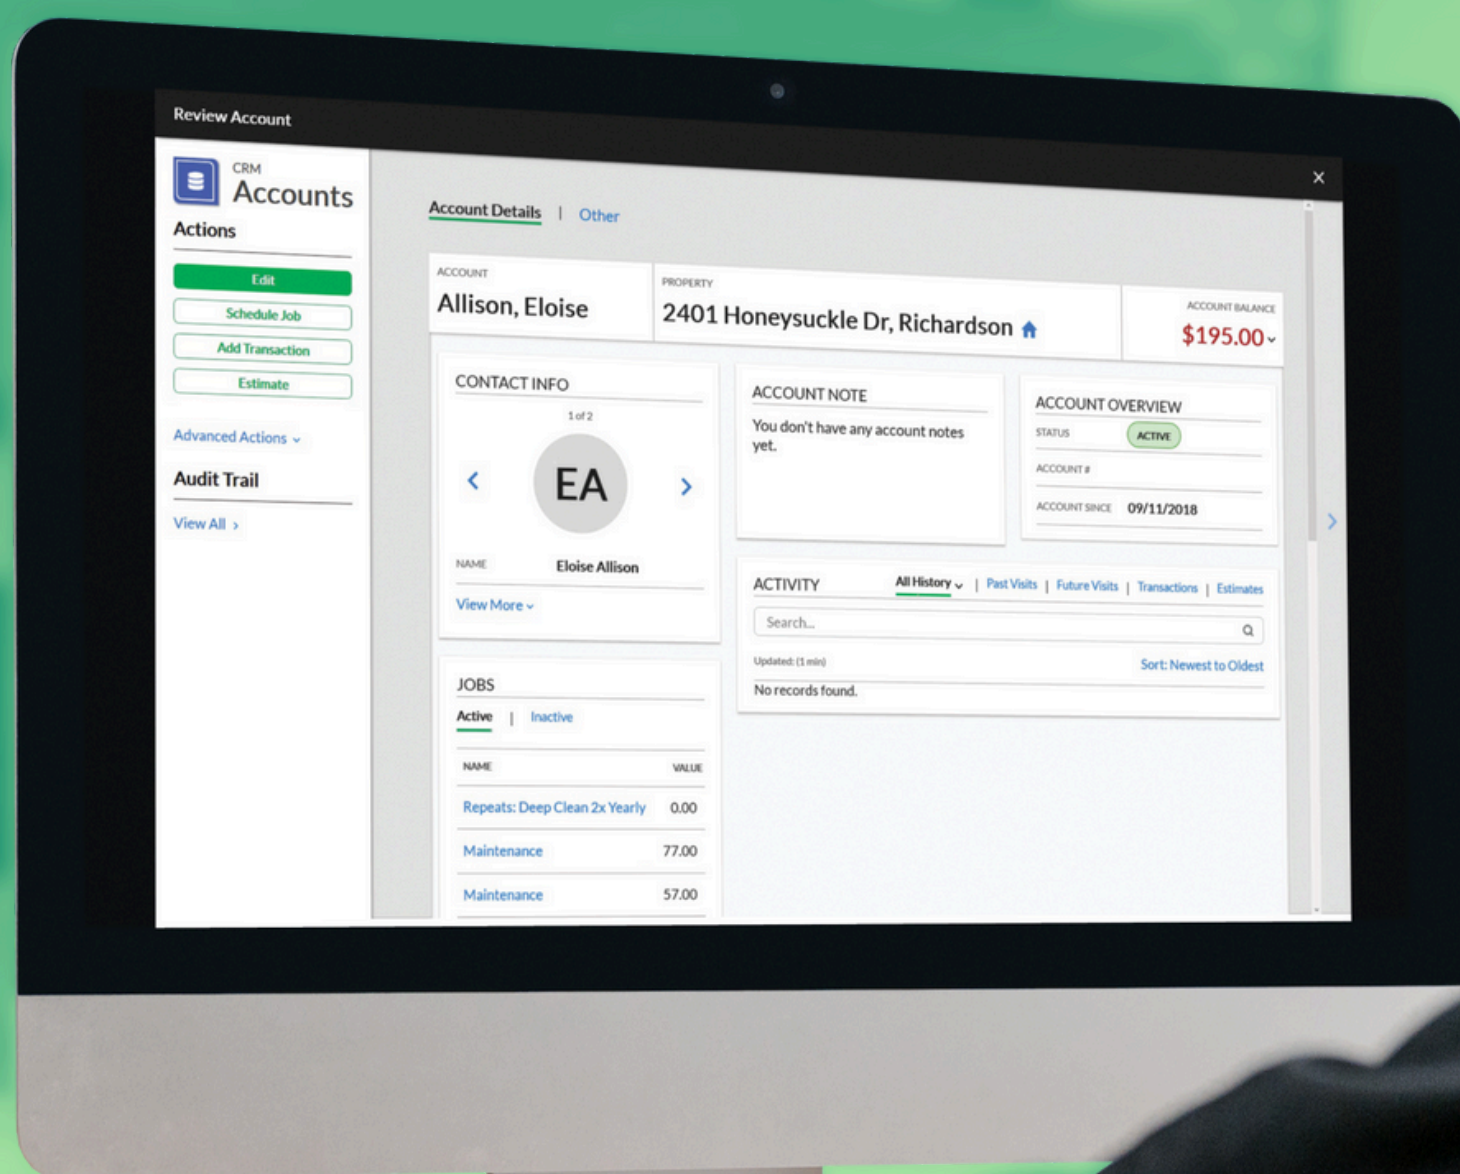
Review Account

×

CRM
Accounts

Actions

Edit

Schedule Job

Add Transaction

Estimate

Advanced Actions

Audit Trail

View All

Account Details | Other

ACCOUNT
Allison, Eloise

PROPERTY
2401 Honeysuckle Dr, Richardson

ACCOUNT BALANCE
$195.00

CONTACT INFO

1 of 2

EA

NAME Eloise Allison

View More

ACCOUNT NOTE

You don't have any account notes yet.

ACCOUNT OVERVIEW

STATUS ACTIVE

ACCOUNT #

ACCOUNT SINCE 09/11/2018

ACTIVITY

All History | Past Visits | Future Visits | Transactions | Estimates

Search...

Updated: (1 min)

Sort: Newest to Oldest

No records found.

JOBS

Active | Inactive

| NAME | VALUE |
|---|---|
| Repeats: Deep Clean 2x Yearly | 0.00 |
| Maintenance | 77.00 |
| Maintenance | 57.00 |